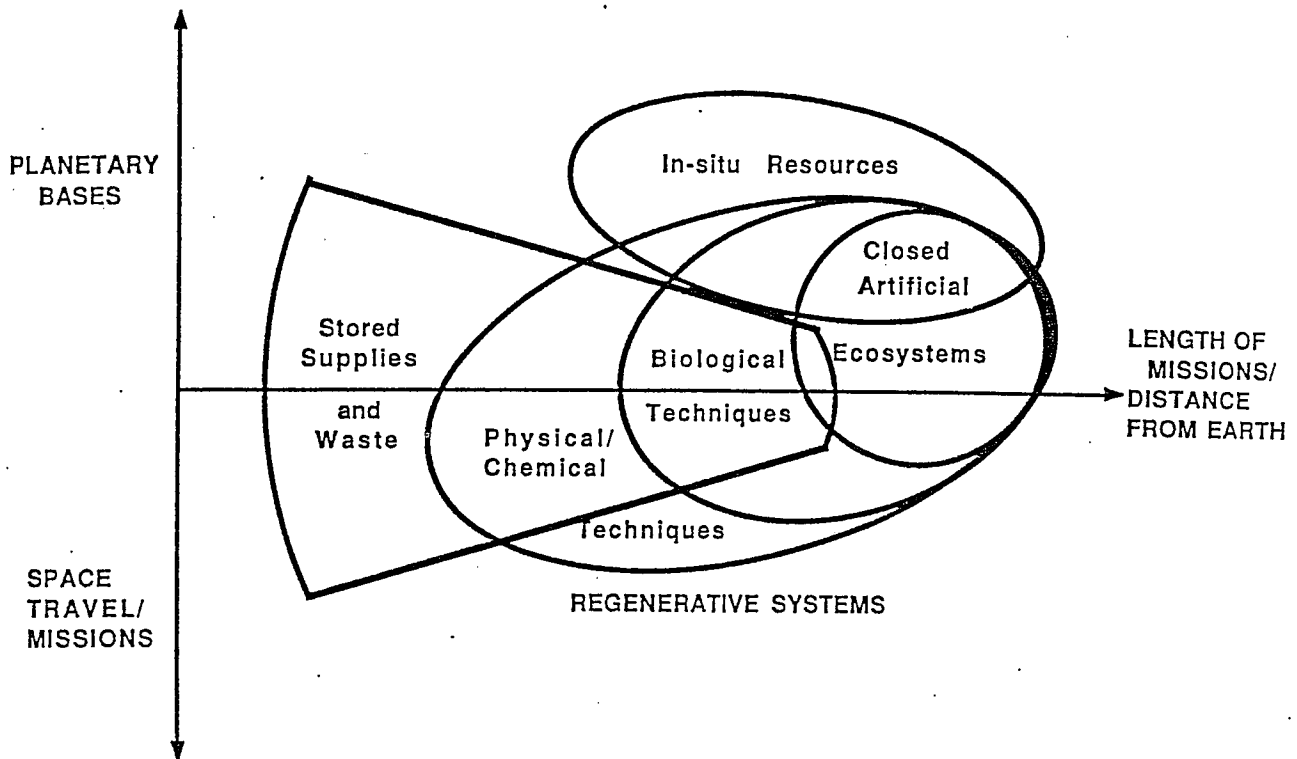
PLANETARY BASES

In-situ Resources

Closed Artificial

Stored Supplies

Biological

Ecosystems

LENGTH OF MISSIONS/ DISTANCE FROM EARTH

and Waste

Physical/ Chemical

Techniques

Techniques

SPACE TRAVEL/ MISSIONS

REGENERATIVE SYSTEMS